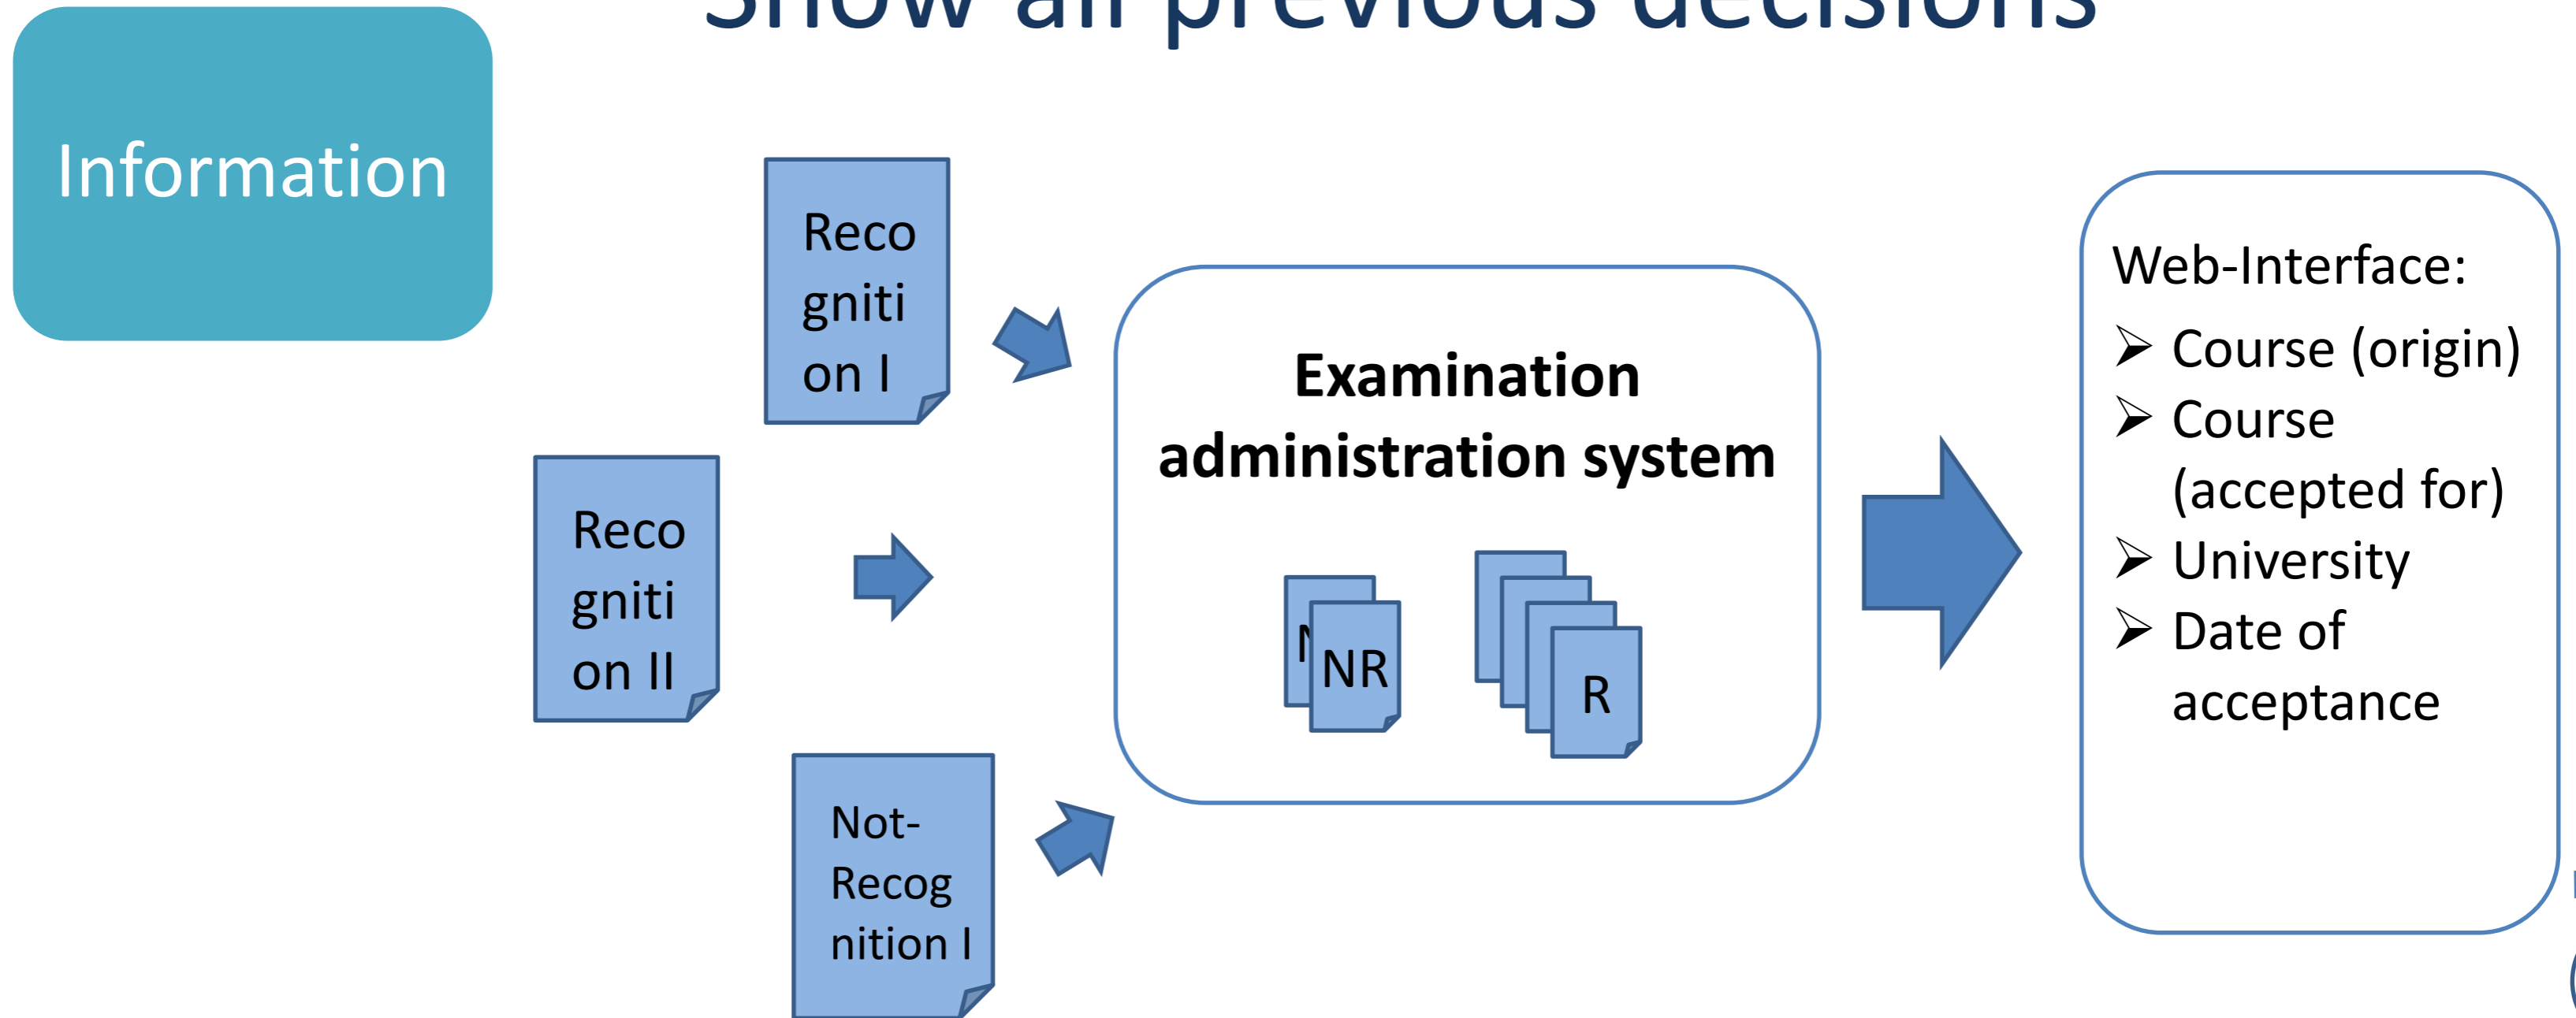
Show all previous decisions

Information

Recognition I

Recognition II

Not-Recognition I

Examination administration system

NR

NR

R

Web-Interface:
➢ Course (origin)
➢ Course (accepted for)
➢ University
➢ Date of acceptance